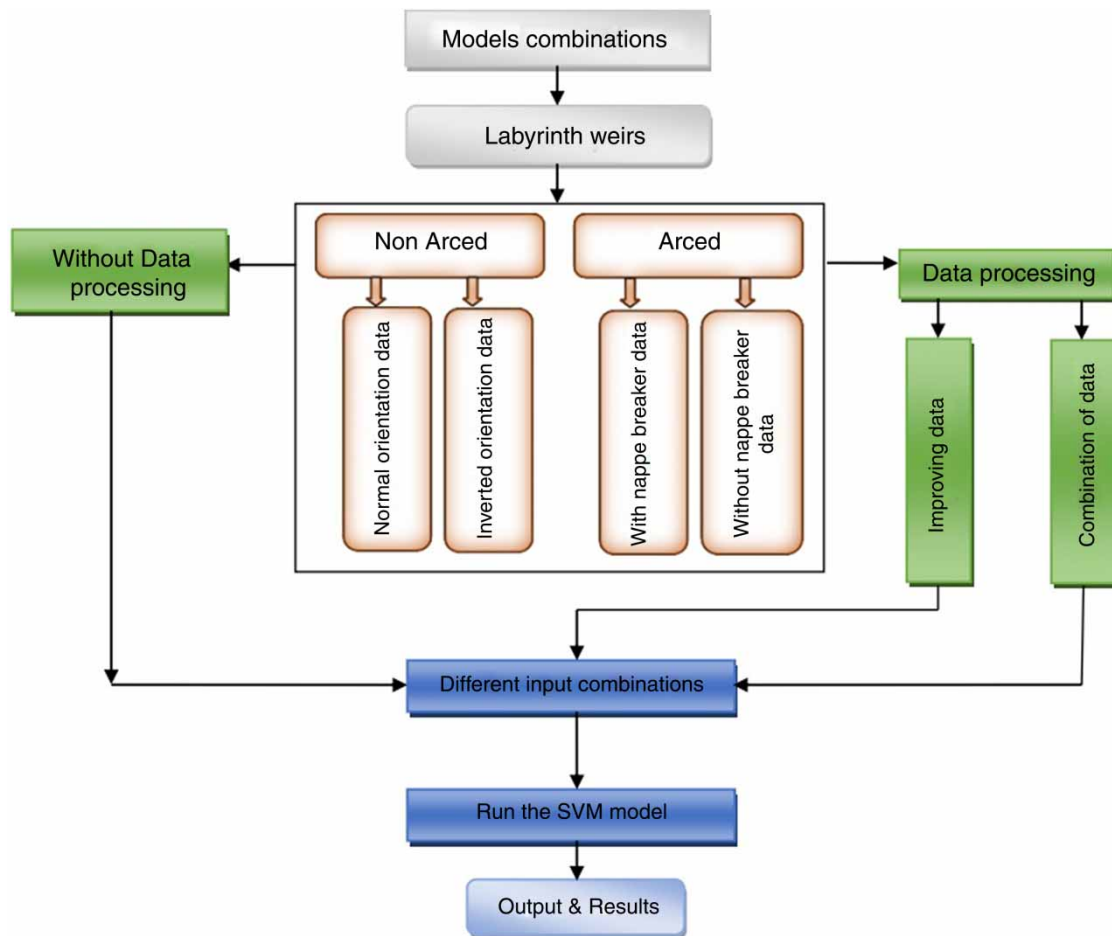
Models combinations

Labyrinth weirs

Without Data processing

Non Arced

Arced

Data processing

Normal orientation data

Inverted orientation data

With nappe breaker data

Without nappe breaker data

Improving data

Combination of data

Different input combinations

Run the SVM model

Output & Results